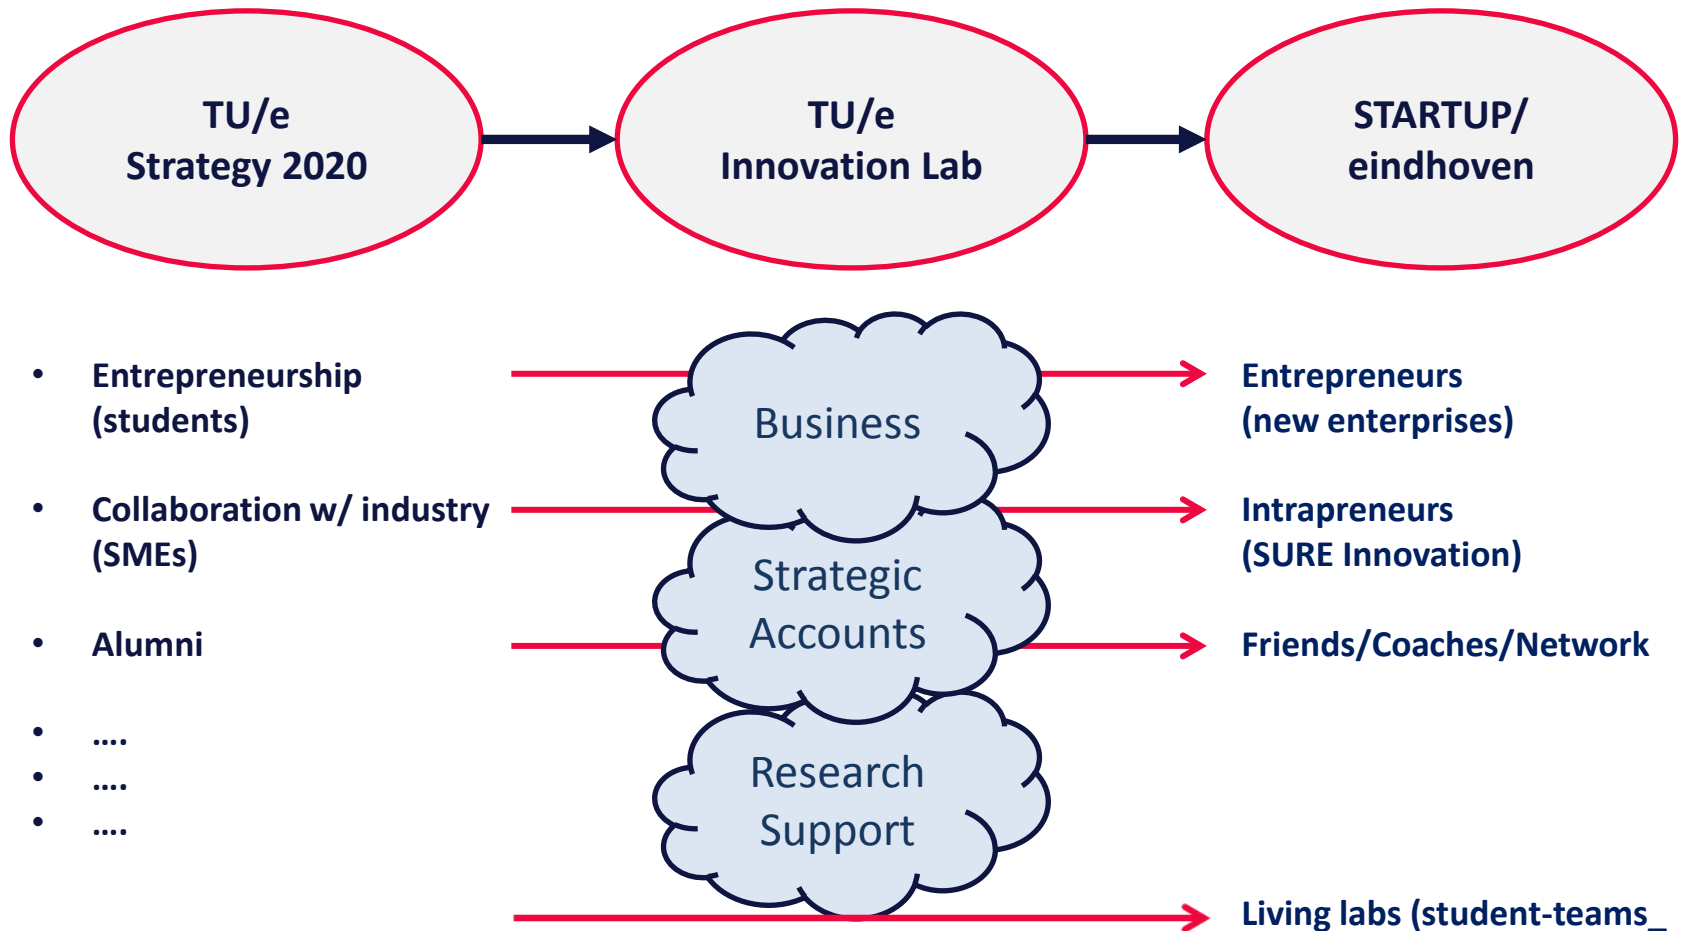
TU/e
Strategy 2020

TU/e
Innovation Lab

STARTUP/
eindhoven

- Entrepreneurship (students)
- Collaboration w/ industry (SMEs)
- Alumni
- ....
- ....
- ....

Business

Strategic Accounts

Research Support

Entrepreneurs (new enterprises)

Intrapreneurs (SURE Innovation)

Friends/Coaches/Network

Living labs (student-teams_